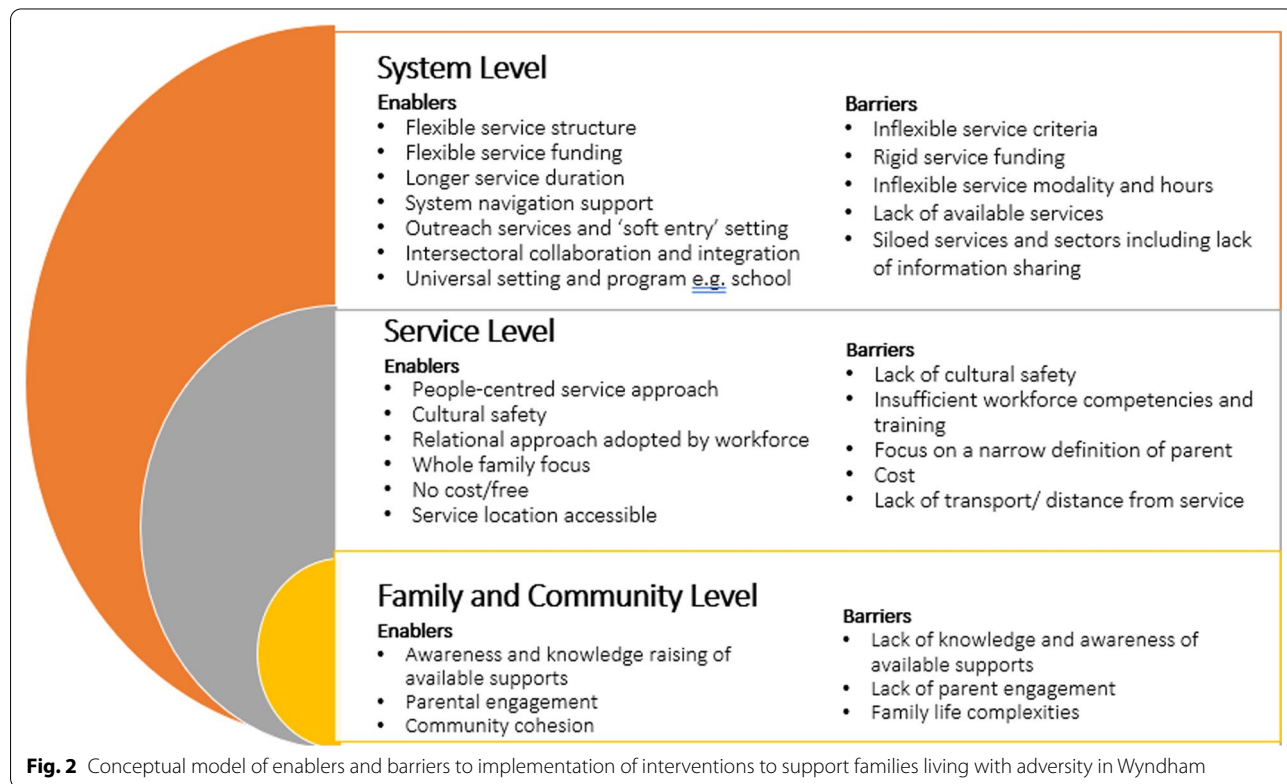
System Level

Enablers
• Flexible service structure
• Flexible service funding
• Longer service duration
• System navigation support
• Outreach services and 'soft entry' setting
• Intersectoral collaboration and integration
• Universal setting and program e.g. school

Barriers
• Inflexible service criteria
• Rigid service funding
• Inflexible service modality and hours
• Lack of available services
• Siloed services and sectors including lack of information sharing

Service Level

Enablers
• People-centred service approach
• Cultural safety
• Relational approach adopted by workforce
• Whole family focus
• No cost/free
• Service location accessible

Barriers
• Lack of cultural safety
• Insufficient workforce competencies and training
• Focus on a narrow definition of parent
• Cost
• Lack of transport/ distance from service

Family and Community Level

Enablers
• Awareness and knowledge raising of available supports
• Parental engagement
• Community cohesion

Barriers
• Lack of knowledge and awareness of available supports
• Lack of parent engagement
• Family life complexities

Fig. 2 Conceptual model of enablers and barriers to implementation of interventions to support families living with adversity in Wyndham